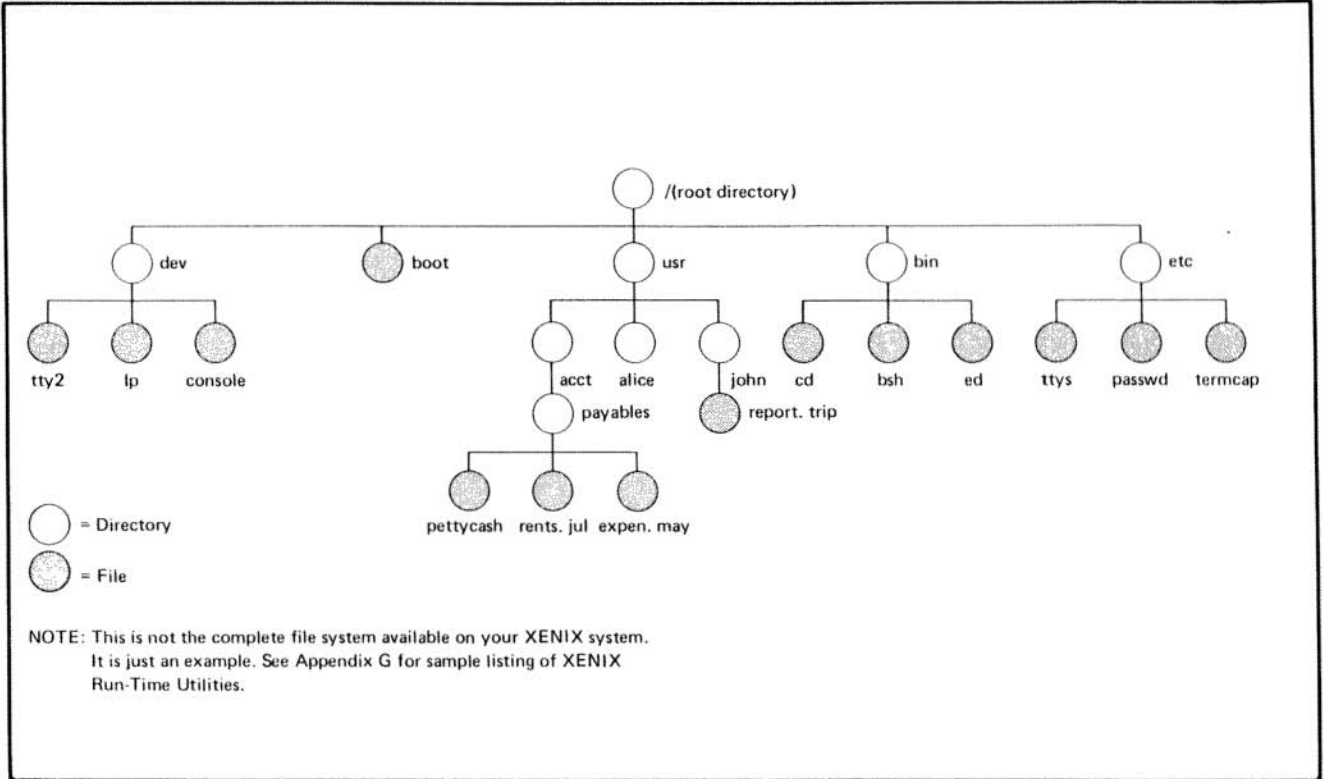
/(root directory)

dev

boot

usr

bin

etc

tty2

lp

console

acct

alice

john

cd

bsh

ed

ttys

passwd

termcap

payables

report. trip

pettycash

rents. jul

expen. may

= Directory

= File

NOTE: This is not the complete file system available on your XENIX system. It is just an example. See Appendix G for sample listing of XENIX Run-Time Utilities.